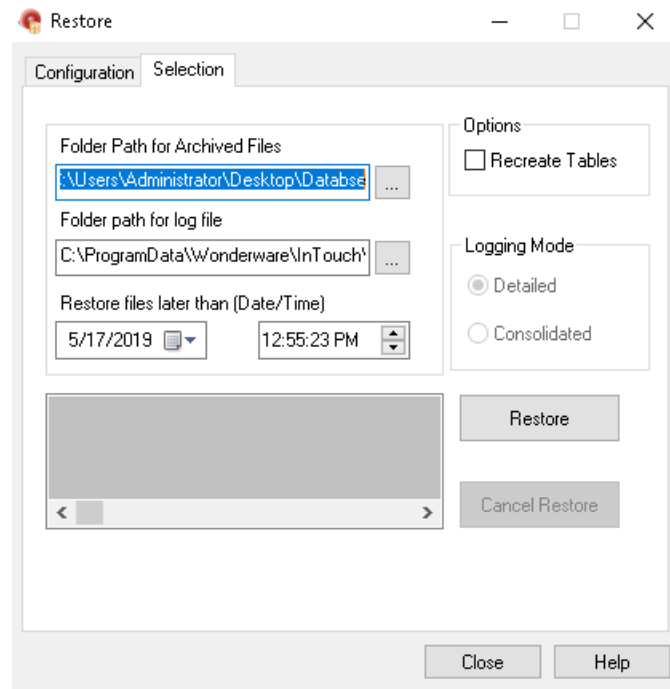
Restore

Configuration | Selection

Folder Path for Archived Files
:\Users\Administrator\Desktop\Databse ...

Folder path for log file
C:\ProgramData\Wonderware\InTouch\ ...

Restore files later than (Date/Time)
5/17/2019 12:55:23 PM

Options
Recreate Tables

Logging Mode
Detailed
Consolidated

Restore

Cancel Restore

Close Help